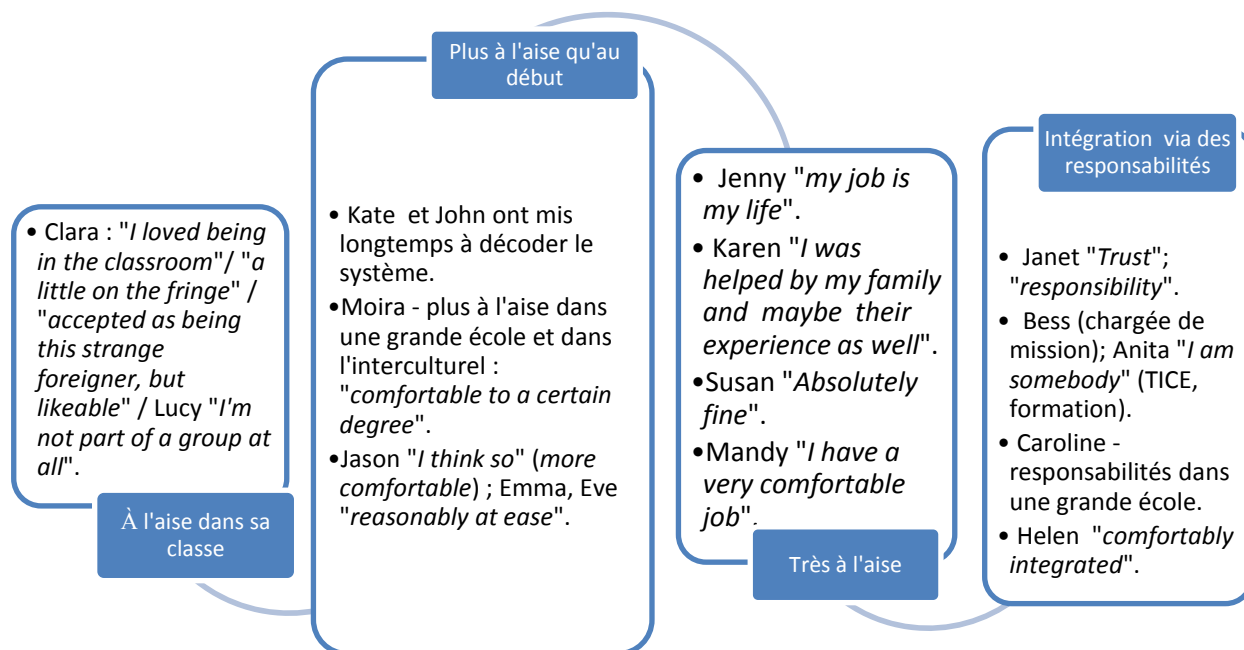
• Clara : "*I loved being in the classroom*"/ "*a little on the fringe*" / "*accepted as being this strange foreigner, but likeable*" / Lucy "*I'm not part of a group at all*".

À l'aise dans sa classe

Plus à l'aise qu'au début

• Kate et John ont mis longtemps à décoder le système.

•Moira - plus à l'aise dans une grande école et dans l'interculturel : "*comfortable to a certain degree*".

•Jason "*I think so*" (*more comfortable*) ; Emma, Eve "*reasonably at ease*".

• Jenny "*my job is my life*".

• Karen "*I was helped by my family and maybe their experience as well*".

•Susan "*Absolutely fine*".

•Mandy "*I have a very comfortable job*".

Très à l'aise

Intégration via des responsabilités

• Janet "*Trust*"; "*responsibility*".

• Bess (chargée de mission); Anita "*I am somebody*" (TICE, formation).

• Caroline - responsabilités dans une grande école.

• Helen "*comfortably integrated*".